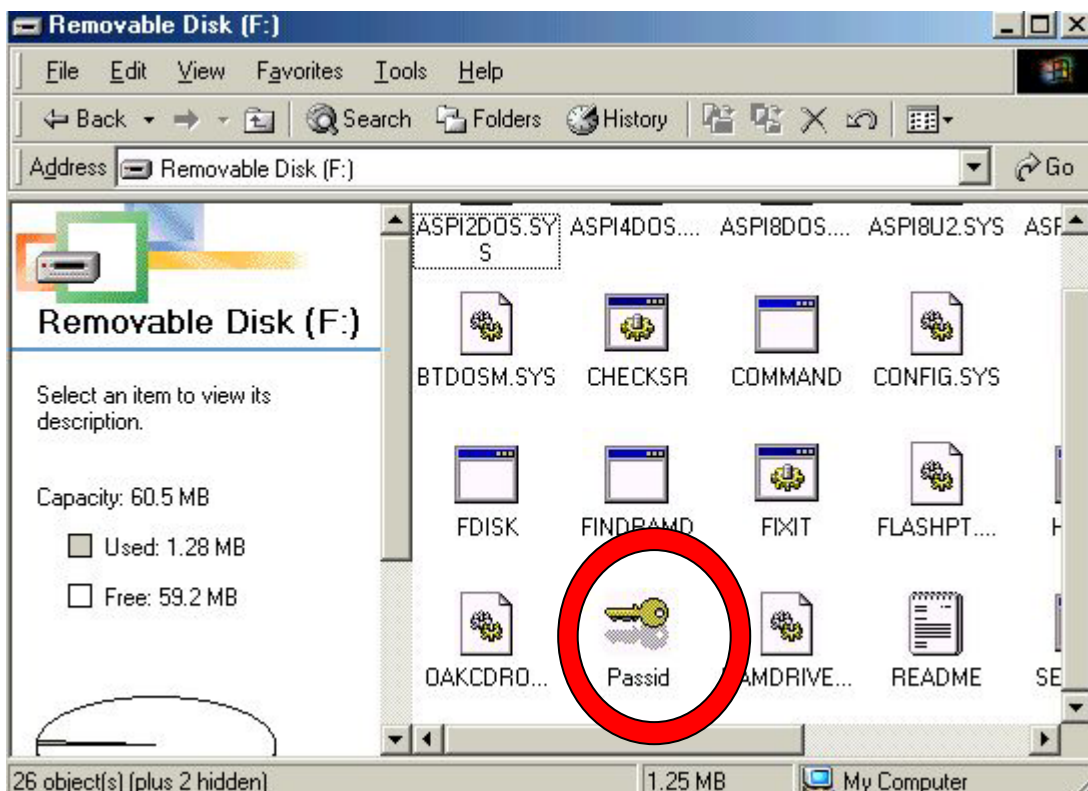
Removable Disk (F:)

File Edit View Favorites Tools Help

Back Search Folders History

Address Removable Disk (F:) Go

Removable Disk (F:)

Select an item to view its description.

Capacity: 60.5 MB

Used: 1.28 MB

Free: 59.2 MB

ASPI2DOS.SYS ASPI4DOS.... ASPI8DOS.... ASPI8U2.SYS ASP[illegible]

BTDOSM.SYS CHECKSR COMMAND CONFIG.SYS

FDISK FINDRAMD FIXIT FLASHPT.... H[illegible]

OAKCDRO... Passid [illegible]AMDRIVE... README SE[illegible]

26 object(s) (plus 2 hidden) 1.25 MB My Computer